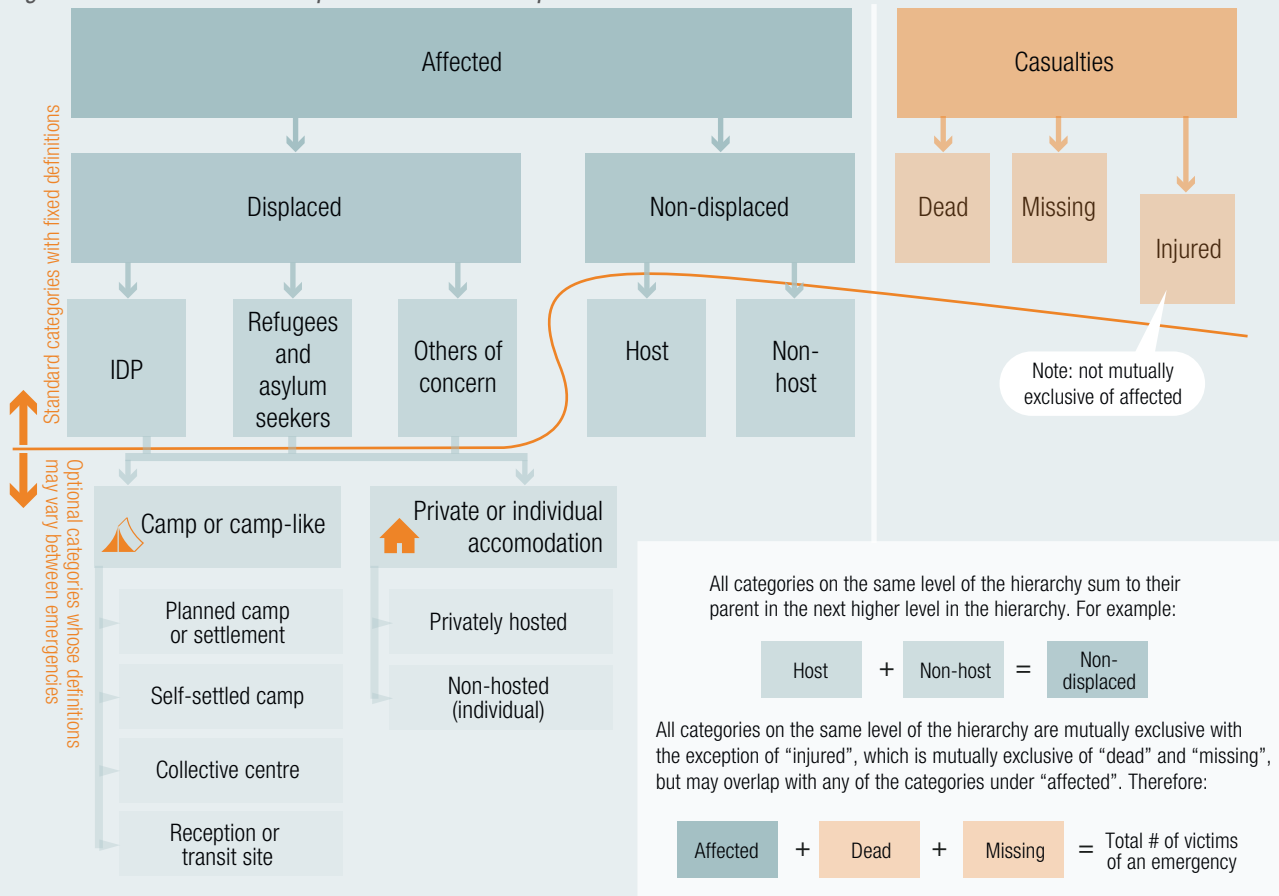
Affected

Casualties

Displaced

Non-displaced

Dead

Missing

Injured

IDP

Refugees and asylum seekers

Others of concern

Host

Non-host

Note: not mutually exclusive of affected

Standard categories with fixed definitions

Optional categories whose definitions may vary between emergencies

Camp or camp-like

Private or individual accomodation

Planned camp or settlement

Self-settled camp

Collective centre

Reception or transit site

Privately hosted

Non-hosted (individual)

All categories on the same level of the hierarchy sum to their parent in the next higher level in the hierarchy. For example:

Host + Non-host = Non-displaced

All categories on the same level of the hierarchy are mutually exclusive with the exception of "injured", which is mutually exclusive of "dead" and "missing", but may overlap with any of the categories under "affected". Therefore:

Affected + Dead + Missing = Total # of victims of an emergency